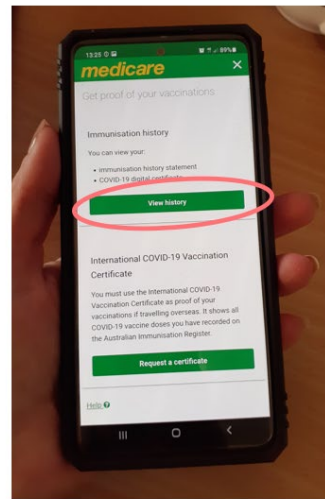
13:25

89%

medicare

Get proof of your vaccinations

Immunisation history

You can view your:

• immunisation history statement
• COVID-19 digital certificate

View history

International COVID-19 Vaccination Certificate

You must use the International COVID-19 Vaccination Certificate as proof of your vaccinations if travelling overseas. It shows all COVID-19 vaccine doses you have recorded on the Australian Immunisation Register.

Request a certificate

Help